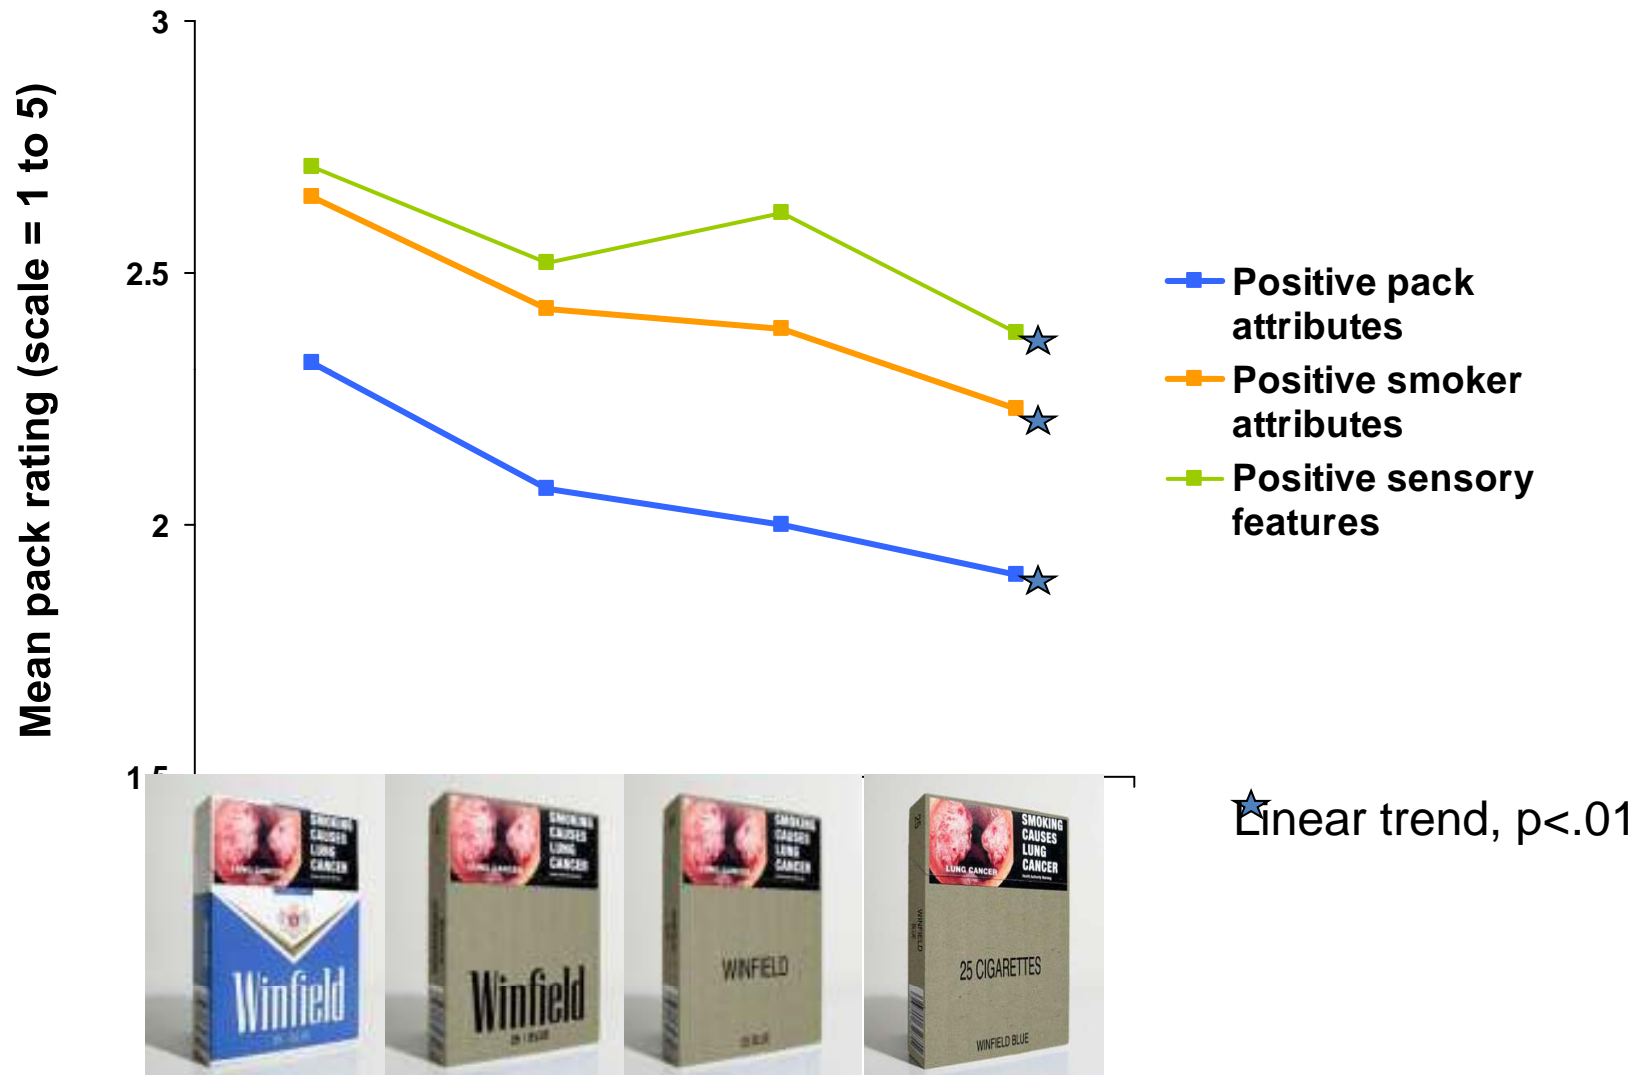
3

2.5

2

1.5

Mean pack rating (scale = 1 to 5)

Positive pack attributes

Positive smoker attributes

Positive sensory features

Linear trend, p<.01

SMOKING CAUSES LUNG CANCER

LUNG CANCER

Winfield

SMOKING CAUSES LUNG CANCER

LUNG CANCER

Winfield

SMOKING CAUSES LUNG CANCER

LUNG CANCER

WINFIELD

SMOKING CAUSES LUNG CANCER

LUNG CANCER

25 CIGARETTES

WINFIELD BLUE